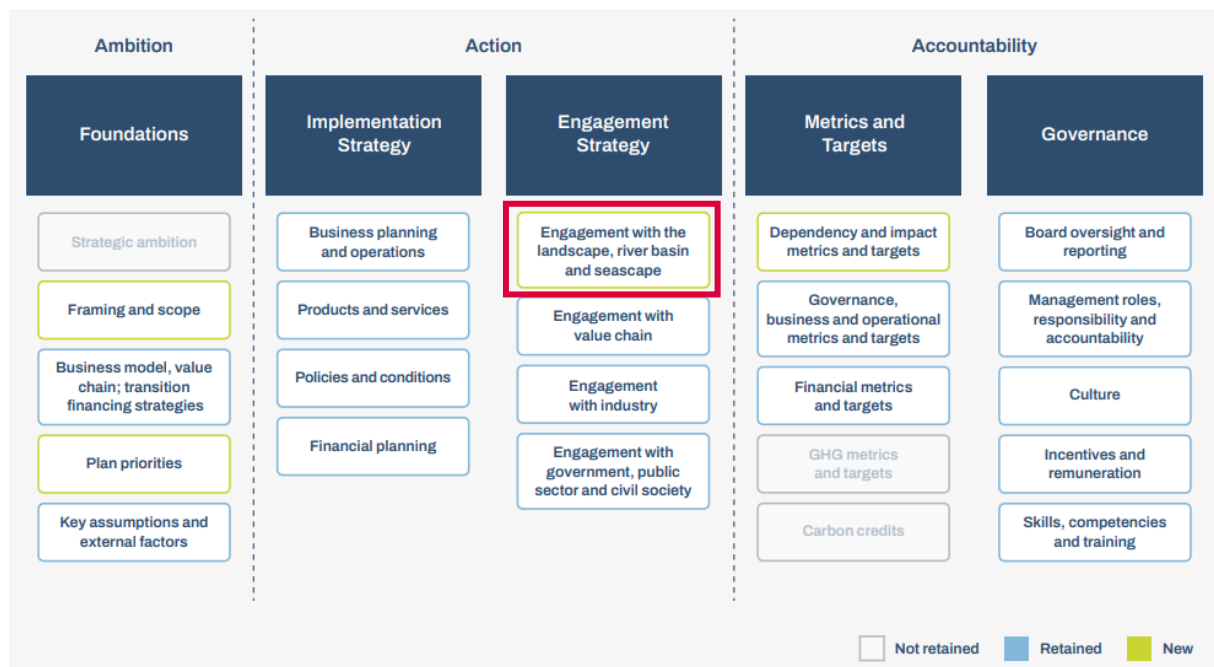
Ambition

Action

Accountability

Foundations

Implementation Strategy

Engagement Strategy

Metrics and Targets

Governance

Strategic ambition

Framing and scope

Business model, value chain; transition financing strategies

Plan priorities

Key assumptions and external factors

Business planning and operations

Products and services

Policies and conditions

Financial planning

Engagement with the landscape, river basin and seascape

Engagement with value chain

Engagement with industry

Engagement with government, public sector and civil society

Dependency and impact metrics and targets

Governance, business and operational metrics and targets

Financial metrics and targets

GHG metrics and targets

Carbon credits

Board oversight and reporting

Management roles, responsibility and accountability

Culture

Incentives and remuneration

Skills, competencies and training

Not retained

Retained

New